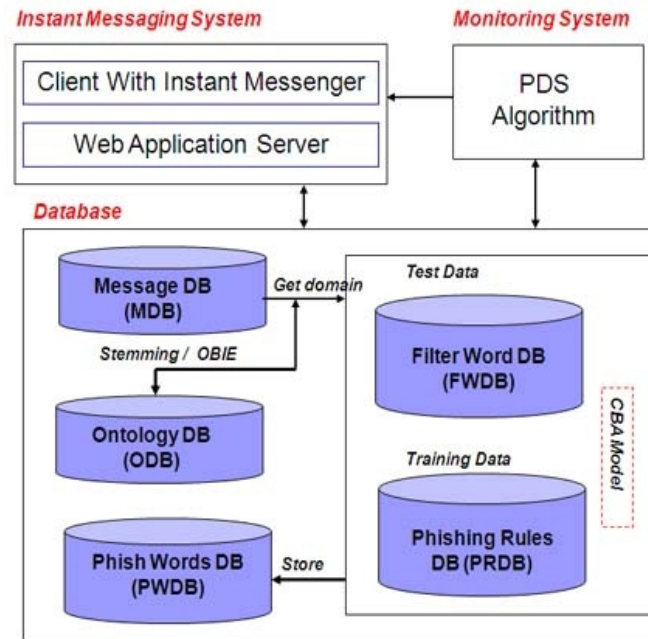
Instant Messaging System

Monitoring System

Client With Instant Messenger

Web Application Server

PDS Algorithm

Database

Message DB (MDB)

Get domain

Test Data

Stemming / OBIE

Filter Word DB (FWDB)

Ontology DB (ODB)

Training Data

CBA Model

Phish Words DB (PWDB)

Store

Phishing Rules DB (PRDB)